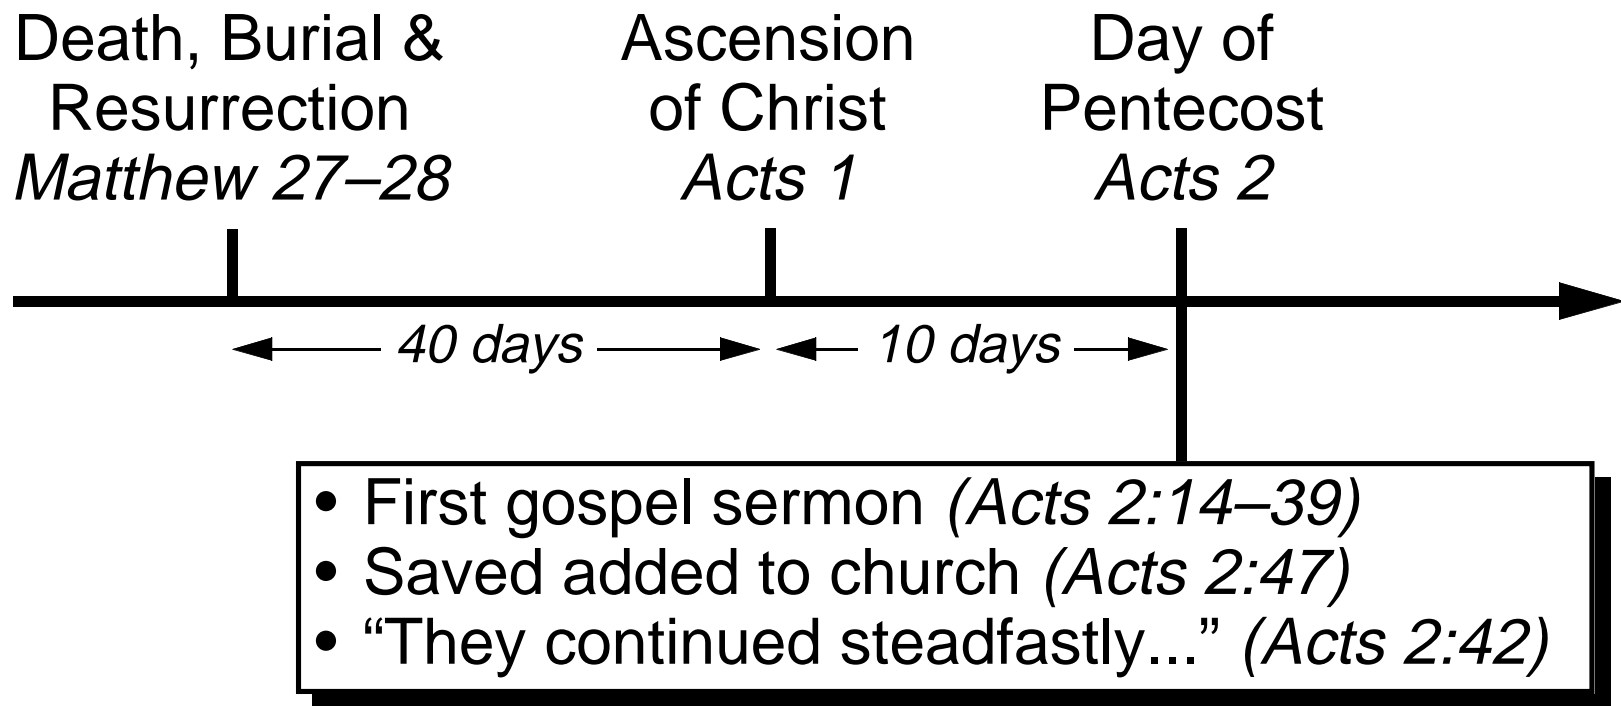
Death, Burial & Resurrection
*Matthew 27–28*

Ascension of Christ
*Acts 1*

Day of Pentecost
*Acts 2*

40 days

10 days

• First gospel sermon *(Acts 2:14–39)*
• Saved added to church *(Acts 2:47)*
• “They continued steadfastly...” *(Acts 2:42)*